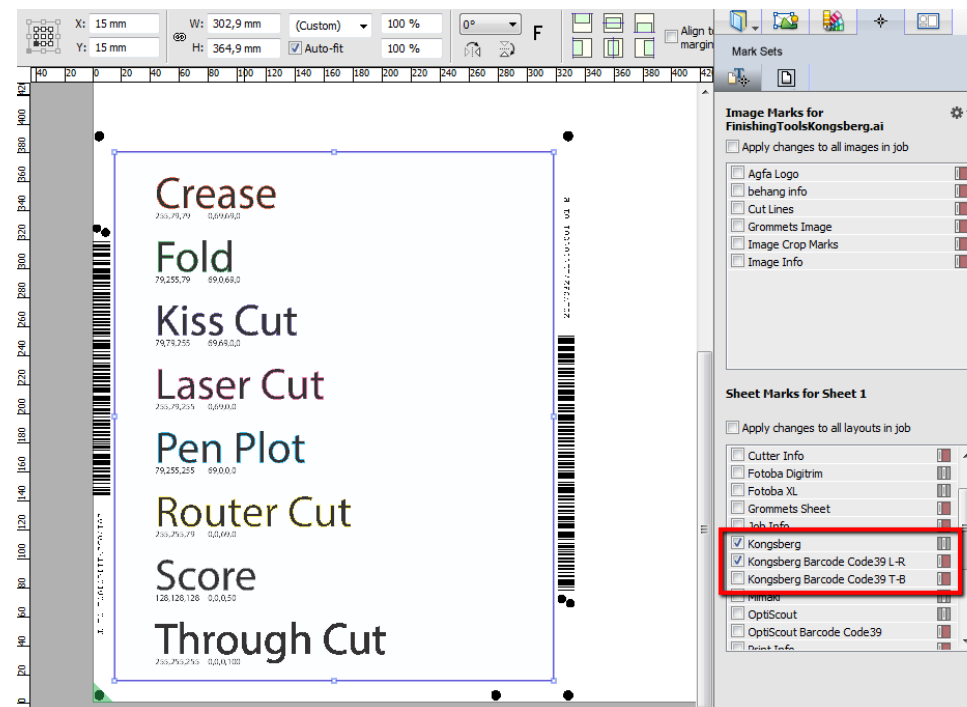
X: 15 mm
Y: 15 mm
W: 302,9 mm
H: 364,9 mm
(Custom)
Auto-fit
100 %
100 %
0°
F
Align to margin

Mark Sets

Image Marks for FinishingToolsKongsberg.ai
Apply changes to all images in job
Agfa Logo
behang info
Cut Lines
Grommets Image
Image Crop Marks
Image Info

Sheet Marks for Sheet 1
Apply changes to all layouts in job
Cutter Info
Fotoba Digitrim
Fotoba XL
Grommets Sheet
Job Info
Kongsberg
Kongsberg Barcode Code39 L-R
Kongsberg Barcode Code39 T-B
Mimaki
OptiScout
OptiScout Barcode Code39
Print Info

Crease
255,79,79 0,69,69,0
Fold
79,255,79 69,0,69,0
Kiss Cut
79,79,255 69,69,0,0
Laser Cut
255,79,255 0,69,0,0
Pen Plot
79,255,255 69,0,0,0
Router Cut
255,255,79 0,0,69,0
Score
128,128,128 0,0,0,50
Through Cut
255,255,255 0,0,0,100